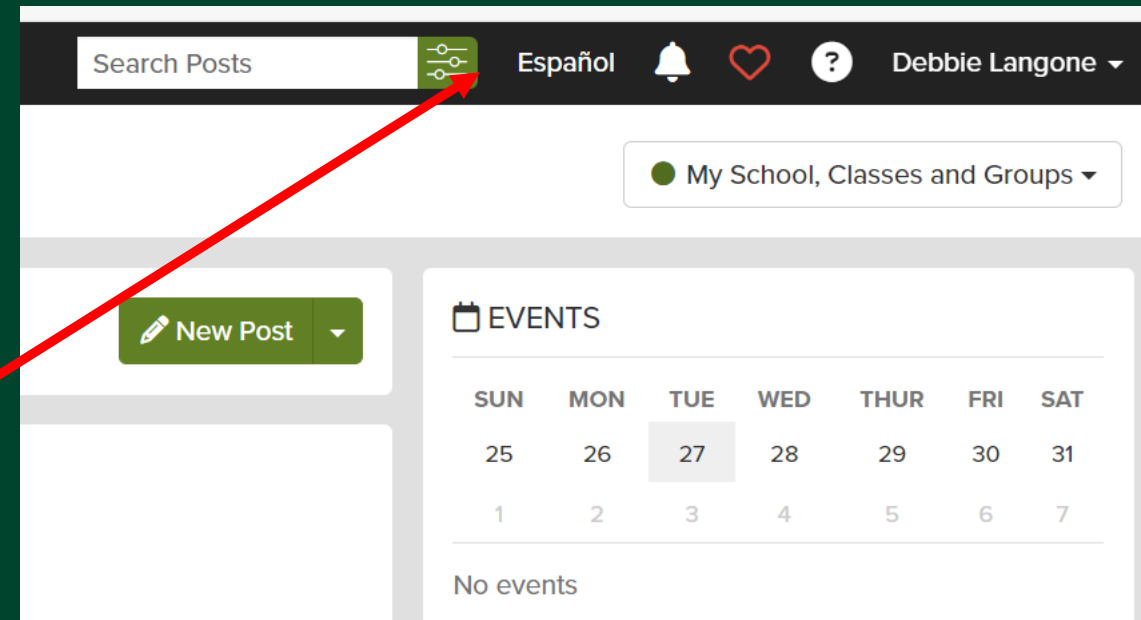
Search Posts

Español

Debbie Langone

My School, Classes and Groups

New Post

EVENTS

| SUN | MON | TUE | WED | THUR | FRI | SAT |
|---|---|---|---|---|---|---|
| 25 | 26 | 27 | 28 | 29 | 30 | 31 |
| 1 | 2 | 3 | 4 | 5 | 6 | 7 |

No events